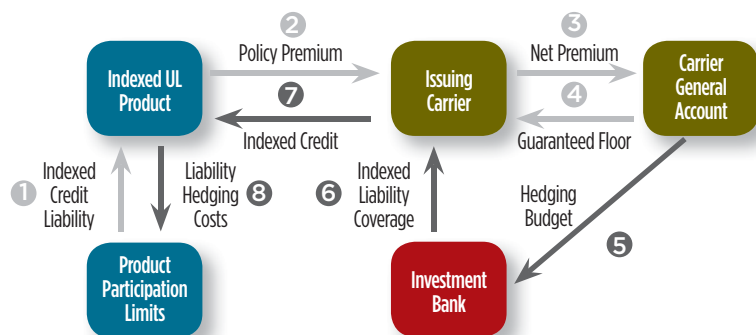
Indexed UL Product

2
Policy Premium

Issuing Carrier

3
Net Premium

Carrier General Account

7
Indexed Credit

4
Guaranteed Floor

1
Indexed Credit Liability

Liability Hedging Costs
8

6
Indexed Liability Coverage

Hedging Budget

5

Product Participation Limits

Investment Bank